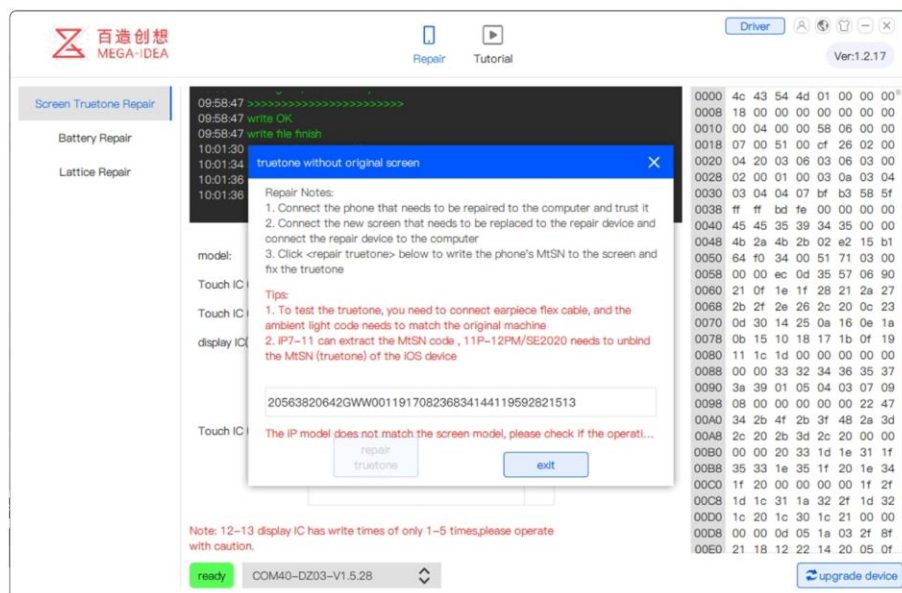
百造创想
MEGA-IDEA

Repair
Tutorial

Driver
Ver:1.2.17

Screen Truetone Repair
Battery Repair
Lattice Repair

09:58:47 >>>>>>>>>>>>>>>>>>>>>>>>
09:58:47 write OK
09:58:47 write file finish
10:01:30
10:01:34
10:01:36
10:01:36

model:
Touch IC
Touch IC
display IC
Touch IC

truetone without original screen

Repair Notes:
1. Connect the phone that needs to be repaired to the computer and trust it
2. Connect the new screen that needs to be replaced to the repair device and connect the repair device to the computer
3. Click <repair truetone> below to write the phone's MtSN to the screen and fix the truetone

Tips:
1. To test the truetone, you need to connect earpiece flex cable, and the ambient light code needs to match the original machine
2. IP7-11 can extract the MtSN code , 11P-12PM/SE2020 needs to unbind the MtSN (truetone) of the iOS device

20563820642GWW001191708236834144119592821513

The IP model does not match the screen model, please check if the operati...

repair truetone
exit

Note: 12-13 display IC has write times of only 1-5 times,please operate with caution.

ready
COM40-DZ03-V1.5.28

| | | | | | | | | |
|---|---|---|---|---|---|---|---|---|
| 0000 | 4c | 43 | 54 | 4d | 01 | 00 | 00 | 00 |
| 0008 | 18 | 00 | 00 | 00 | 00 | 00 | 00 | 00 |
| 0010 | 00 | 04 | 00 | 00 | 58 | 06 | 00 | 00 |
| 0018 | 07 | 00 | 51 | 00 | cf | 26 | 02 | 00 |
| 0020 | 04 | 20 | 03 | 06 | 03 | 06 | 03 | 00 |
| 0028 | 02 | 00 | 01 | 00 | 03 | 0a | 03 | 04 |
| 0030 | 03 | 04 | 04 | 07 | bf | b3 | 58 | 5f |
| 0038 | ff | ff | bd | fe | 00 | 00 | 00 | 00 |
| 0040 | 45 | 45 | 35 | 39 | 34 | 35 | 00 | 00 |
| 0048 | 4b | 2a | 4b | 2b | 02 | e2 | 15 | b1 |
| 0050 | 64 | f0 | 34 | 00 | 51 | 71 | 03 | 00 |
| 0058 | 00 | 00 | ec | 0d | 35 | 57 | 06 | 90 |
| 0060 | 21 | 0f | 1e | 1f | 28 | 21 | 2a | 27 |
| 0068 | 2b | 2f | 2e | 26 | 2c | 20 | 0c | 23 |
| 0070 | 0d | 30 | 14 | 25 | 0a | 16 | 0e | 1a |
| 0078 | 0b | 15 | 10 | 18 | 17 | 1b | 0f | 19 |
| 0080 | 11 | 1c | 1d | 00 | 00 | 00 | 00 | 00 |
| 0088 | 00 | 00 | 33 | 32 | 34 | 36 | 35 | 37 |
| 0090 | 3a | 39 | 01 | 05 | 04 | 03 | 07 | 09 |
| 0098 | 08 | 00 | 00 | 00 | 00 | 00 | 22 | 47 |
| 00A0 | 34 | 2b | 4f | 2b | 3f | 48 | 2a | 3d |
| 00A8 | 2c | 20 | 2b | 3d | 2c | 20 | 00 | 00 |
| 00B0 | 00 | 00 | 20 | 33 | 1d | 1e | 31 | 1f |
| 00B8 | 35 | 33 | 1e | 35 | 1f | 20 | 1e | 34 |
| 00C0 | 1f | 20 | 00 | 00 | 00 | 00 | 1f | 2f |
| 00C8 | 1d | 1c | 31 | 1a | 32 | 2f | 1d | 32 |
| 00D0 | 1c | 20 | 1c | 30 | 1c | 21 | 00 | 00 |
| 00D8 | 00 | 00 | 0d | 05 | 1a | 03 | 2f | 8f |
| 00E0 | 21 | 18 | 12 | 22 | 14 | 20 | 05 | 0f |

upgrade device